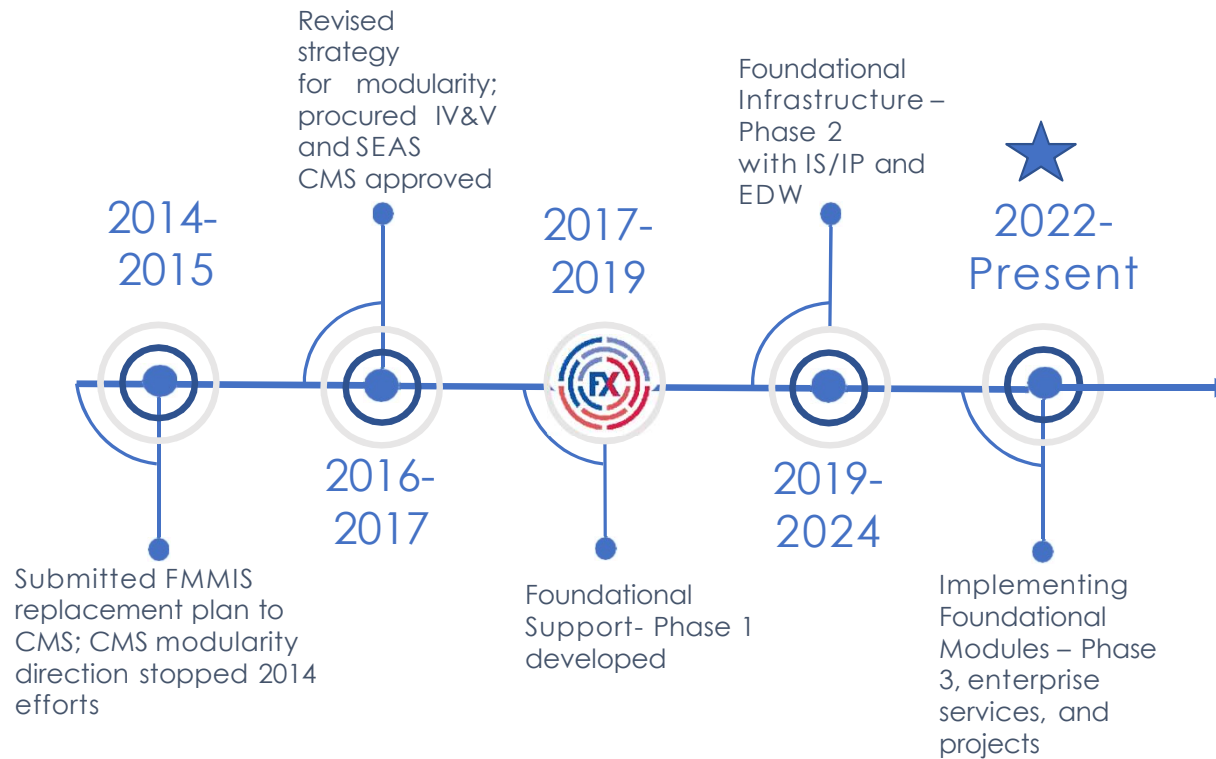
Revised strategy for modularity; procured IV&V and SEAS CMS approved

Foundational Infrastructure – Phase 2 with IS/IP and EDW

2014-2015

2017-2019

2022-Present

FX

2016-2017

2019-2024

Submitted FMMIS replacement plan to CMS; CMS modularity direction stopped 2014 efforts

Foundational Support- Phase 1 developed

Implementing Foundational Modules – Phase 3, enterprise services, and projects